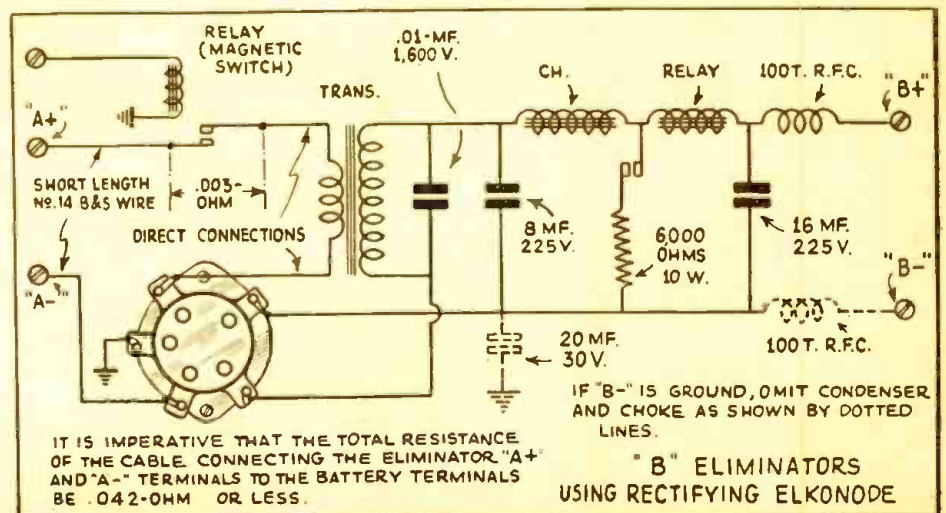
RELAY (MAGNETIC SWITCH)

"A+"

SHORT LENGTH No.14 B&S WIRE

.003-OHM

TRANS.

DIRECT CONNECTIONS

"A-"

.01-MF. 1,600 V.

CH.

RELAY

100T. R.F.C.

"B+"

8 MF. 225V.

6000 OHMS 10 W.

16 MF. 225V.

"B-"

20 MF. 30V.

100 T. R.F.C.

IF "B-" IS GROUND, OMIT CONDENSER AND CHOKE AS SHOWN BY DOTTED LINES.

IT IS IMPERATIVE THAT THE TOTAL RESISTANCE OF THE CABLE CONNECTING THE ELIMINATOR "A+" AND "A-" TERMINALS TO THE BATTERY TERMINALS BE .042-OHM OR LESS.

"B" ELIMINATORS USING RECTIFYING ELKONODE